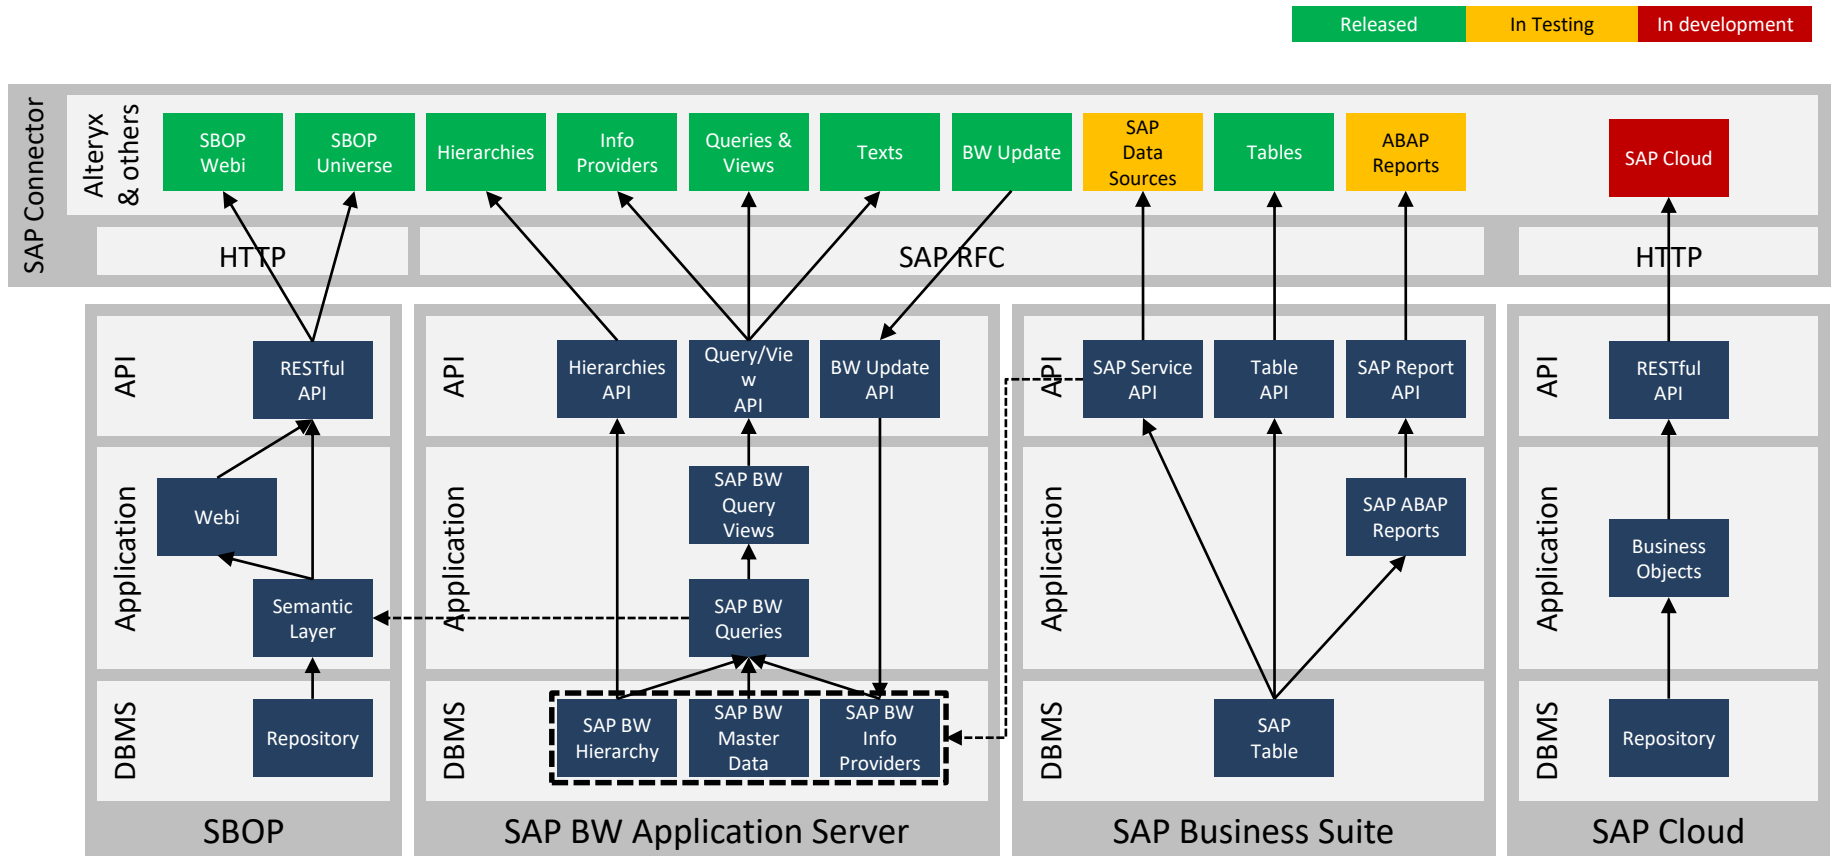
Released
In Testing
In development

SAP Connector

Alteryx & others

SBOP Webi
SBOP Universe
Hierarchies
Info Providers
Queries & Views
Texts
BW Update
SAP Data Sources
Tables
ABAP Reports
SAP Cloud

HTTP
SAP RFC
HTTP

API
RESTful API
Application
Webi
Semantic Layer
DBMS
Repository
SBOP

API
Hierarchies API
Query/Vie w API
BW Update API
Application
SAP BW Query Views
SAP BW Queries
DBMS
SAP BW Hierarchy
SAP BW Master Data
SAP BW Info Providers
SAP BW Application Server

API
SAP Service API
Table API
SAP Report API
Application
SAP ABAP Reports
DBMS
SAP Table
SAP Business Suite

API
RESTful API
Application
Business Objects
DBMS
Repository
SAP Cloud